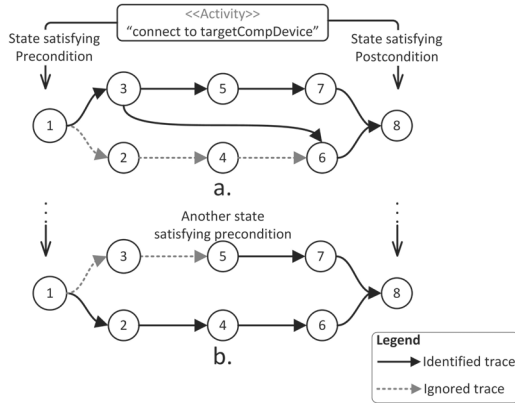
<<Activity>>
"connect to targetCompDevice"

State satisfying Precondition

State satisfying Postcondition

1
3
5
7
2
4
6
8

a.

Another state satisfying precondition

1
3
5
7
2
4
6
8

b.

Legend
Identified trace
Ignored trace